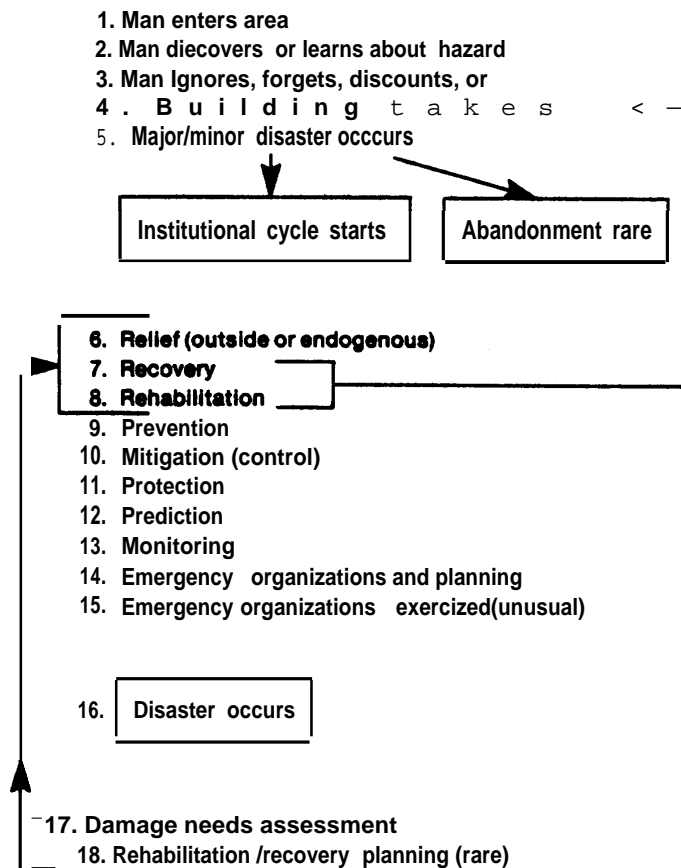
1. Man enters area
2. Man diecovers or learns about hazard
3. Man Ignores, forgets, discounts, or
4. Building takes <—
5. Major/minor disaster occurs

Institutional cycle starts

Abandonment rare

6. Relief (outside or endogenous)
7. Recovery
8. Rehabilitation
9. Prevention
10. Mitigation (control)
11. Protection
12. Prediction
13. Monitoring
14. Emergency organizations and planning
15. Emergency organizations exercized(unusual)

16. Disaster occurs

17. Damage needs assessment
18. Rehabilitation /recovery planning (rare)